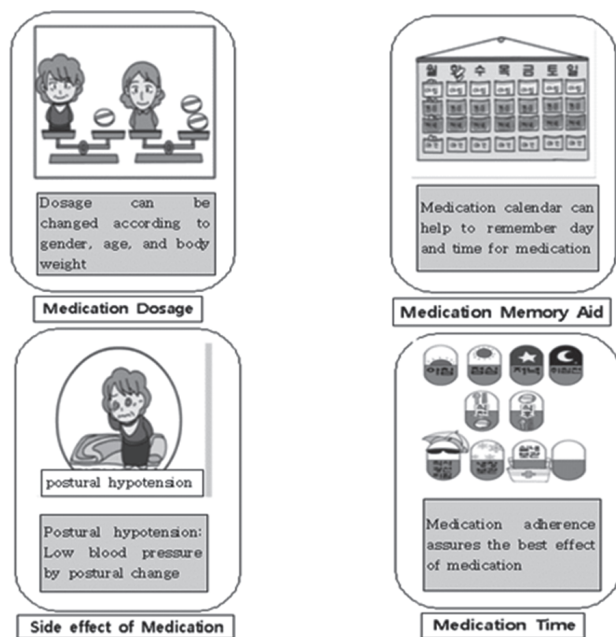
Dosage can be changed according to gender, age, and body weight

Medication Dosage

월 화 수 목 금 토 일

Medication calendar can help to remember day and time for medication

Medication Memory Aid

postural hypotension

Postural hypotension: Low blood pressure by postural change

Side effect of Medication

아침 점심 저녁 자기전

Medication adherence assures the best effect of medication

Medication Time